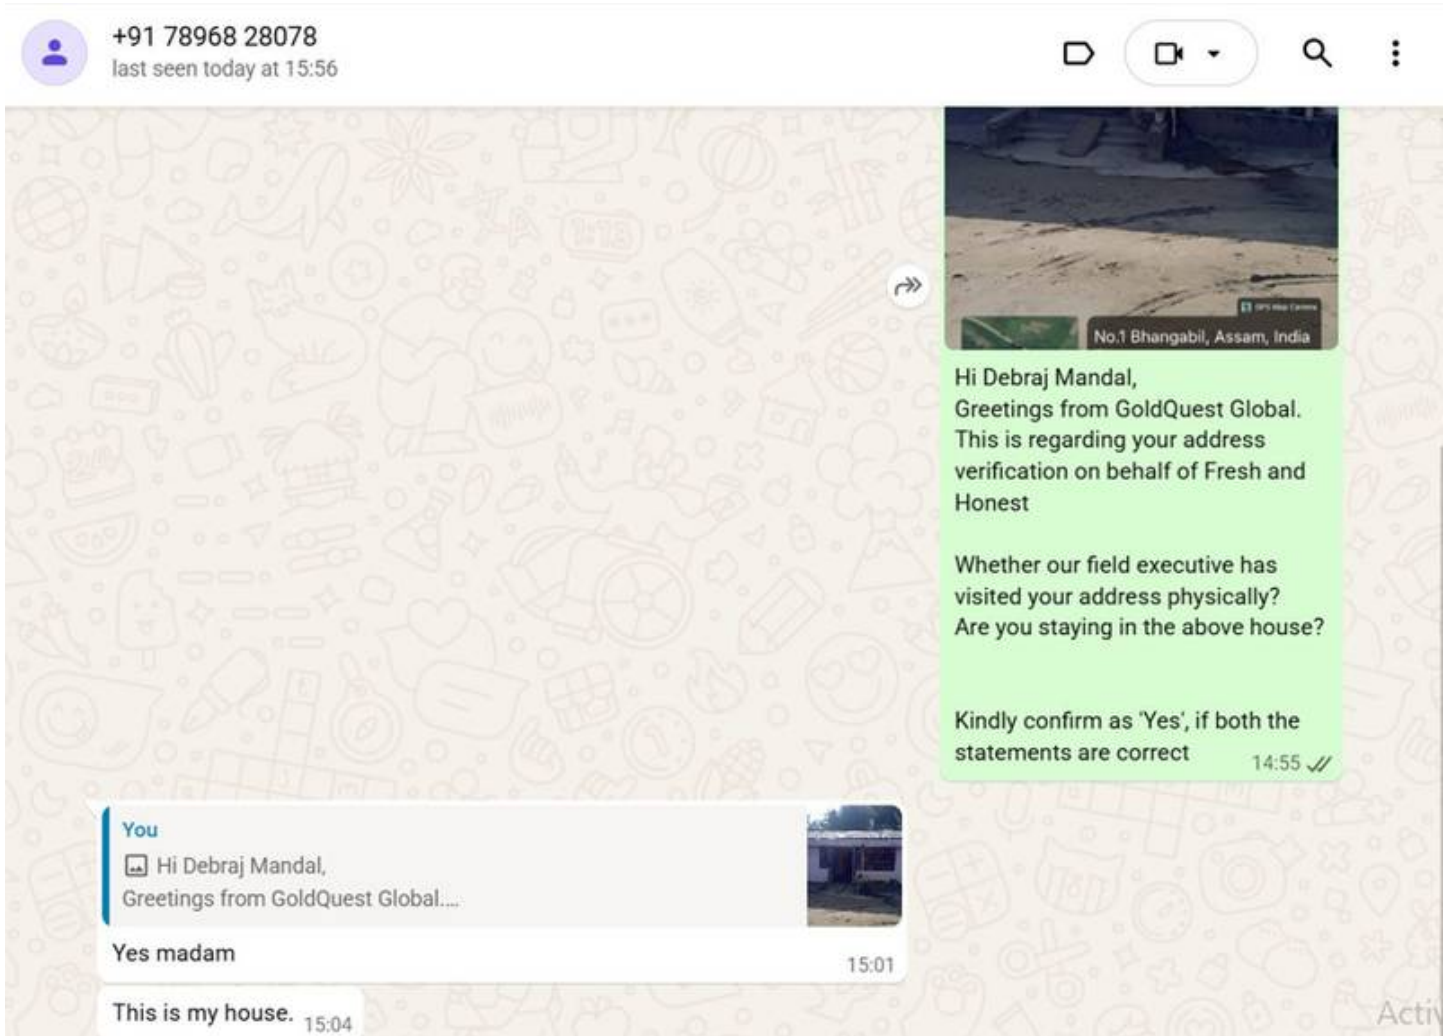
+91 78968 28078
last seen today at 15:56

No.1 Bhangabil, Assam, India

Hi Debraj Mandal,
Greetings from GoldQuest Global.
This is regarding your address verification on behalf of Fresh and Honest

Whether our field executive has visited your address physically?
Are you staying in the above house?

Kindly confirm as 'Yes', if both the statements are correct 14:55

You
Hi Debraj Mandal,
Greetings from GoldQuest Global....

Yes madam 15:01

This is my house. 15:04

Acti